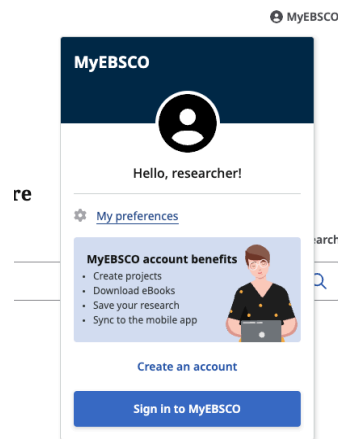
MyEBSCO

MyEBSCO

Hello, researcher!

My preferences

MyEBSCO account benefits
• Create projects
• Download eBooks
• Save your research
• Sync to the mobile app

Create an account

Sign in to MyEBSCO

re

earch